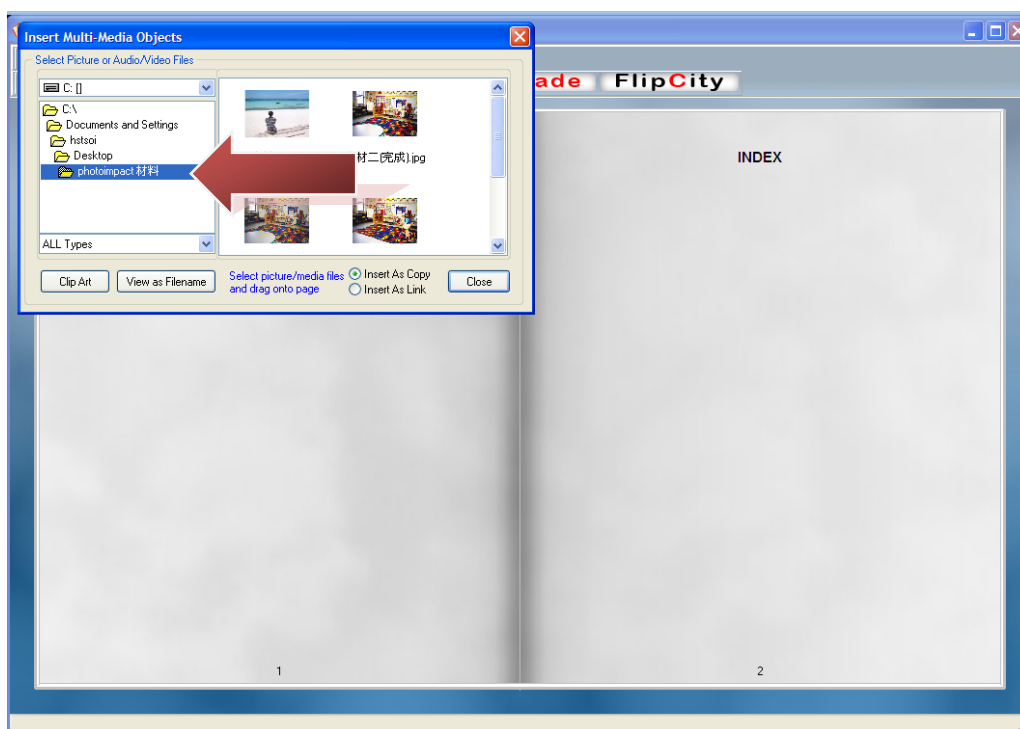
Insert Multi-Media Objects

Select Picture or Audio/Video Files

C: []

C:\
Documents and Settings
hstsoi
Desktop
photoimpact 材料

材二(完成).jpg

ALL Types

Clip Art

View as Filename

Select picture/media files and drag onto page

Insert As Copy

Insert As Link

Close

ade FlipCity

INDEX

1

2